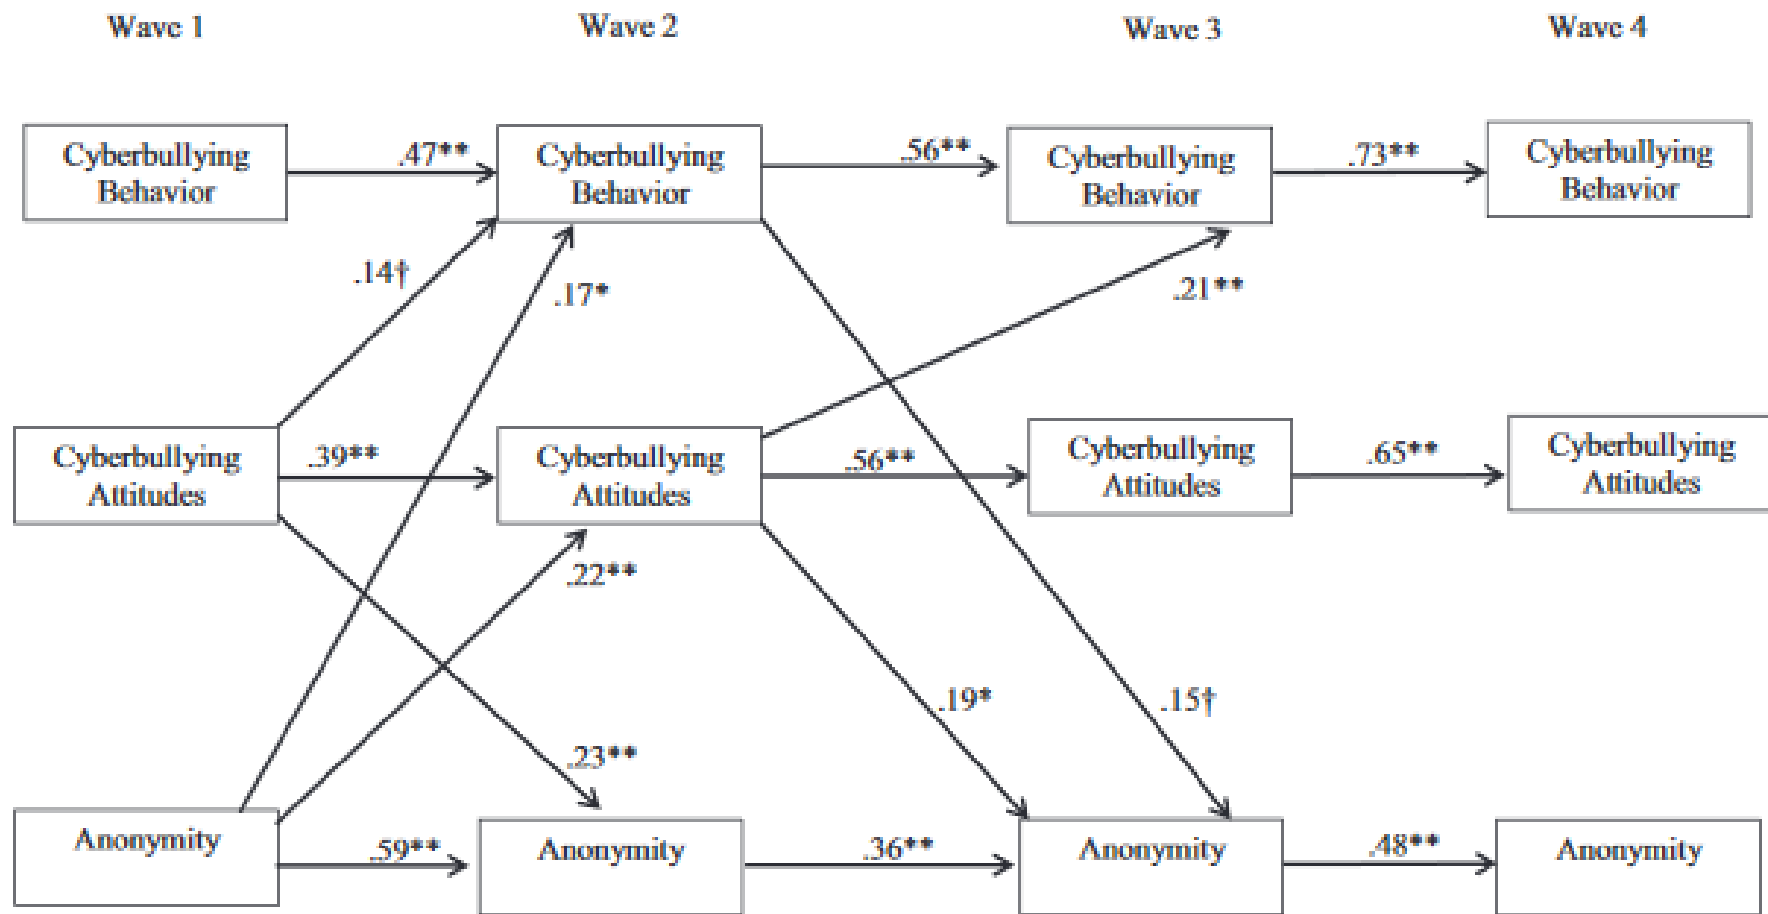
Wave 1

Wave 2

Wave 3

Wave 4

Cyberbullying Behavior

.47**

Cyberbullying Behavior

.56**

Cyberbullying Behavior

.73**

Cyberbullying Behavior

.14†

.17*

.21**

Cyberbullying Attitudes

.39**

Cyberbullying Attitudes

.56**

Cyberbullying Attitudes

.65**

Cyberbullying Attitudes

.22**

.19*

.15†

.23**

Anonymity

.59**

Anonymity

.36**

Anonymity

.48**

Anonymity